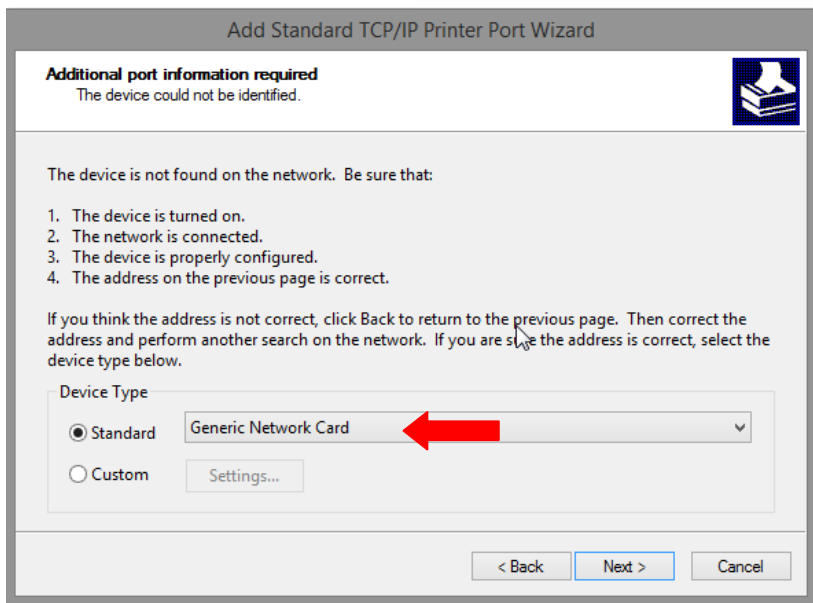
Add Standard TCP/IP Printer Port Wizard

Additional port information required
The device could not be identified.

The device is not found on the network. Be sure that:

1. The device is turned on.
2. The network is connected.
3. The device is properly configured.
4. The address on the previous page is correct.

If you think the address is not correct, click Back to return to the previous page. Then correct the address and perform another search on the network. If you are sure the address is correct, select the device type below.

Device Type

Standard Generic Network Card

Custom Settings...

< Back Next > Cancel